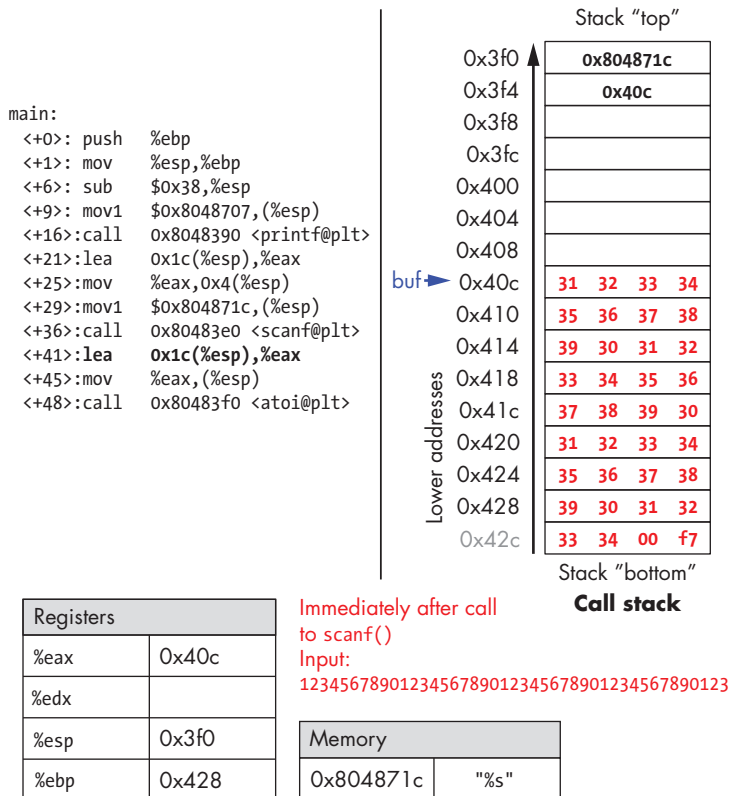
main:
<+0>: push %ebp
<+1>: mov %esp,%ebp
<+6>: sub $0x38,%esp
<+9>: movl $0x8048707,(%esp)
<+16>:call 0x8048390 <printf@plt>
<+21>:lea 0x1c(%esp),%eax
<+25>:mov %eax,0x4(%esp)
<+29>:movl $0x804871c,(%esp)
<+36>:call 0x80483e0 <scanf@plt>
<+41>:**lea 0x1c(%esp),%eax**
<+45>:mov %eax,(%esp)
<+48>:call 0x80483f0 <atoi@plt>

Stack "top"

| | | | | |
|---|---|---|---|---|
| 0x3f0 | 0x804871c | | | |
| 0x3f4 | 0x40c | | | |
| 0x3f8 | | | | |
| 0x3fc | | | | |
| 0x400 | | | | |
| 0x404 | | | | |
| 0x408 | | | | |
| buf 0x40c | 31 | 32 | 33 | 34 |
| 0x410 | 35 | 36 | 37 | 38 |
| 0x414 | 39 | 30 | 31 | 32 |
| 0x418 | 33 | 34 | 35 | 36 |
| 0x41c | 37 | 38 | 39 | 30 |
| 0x420 | 31 | 32 | 33 | 34 |
| 0x424 | 35 | 36 | 37 | 38 |
| 0x428 | 39 | 30 | 31 | 32 |
| 0x42c | 33 | 34 | 00 | f7 |

Lower addresses

Stack "bottom"

**Call stack**

| Registers | |
|---|---|
| %eax | 0x40c |
| %edx | |
| %esp | 0x3f0 |
| %ebp | 0x428 |

Immediately after call to scanf()
Input:
1234567890123456789012345678901234567890123

| Memory | |
|---|---|
| 0x804871c | "%s" |